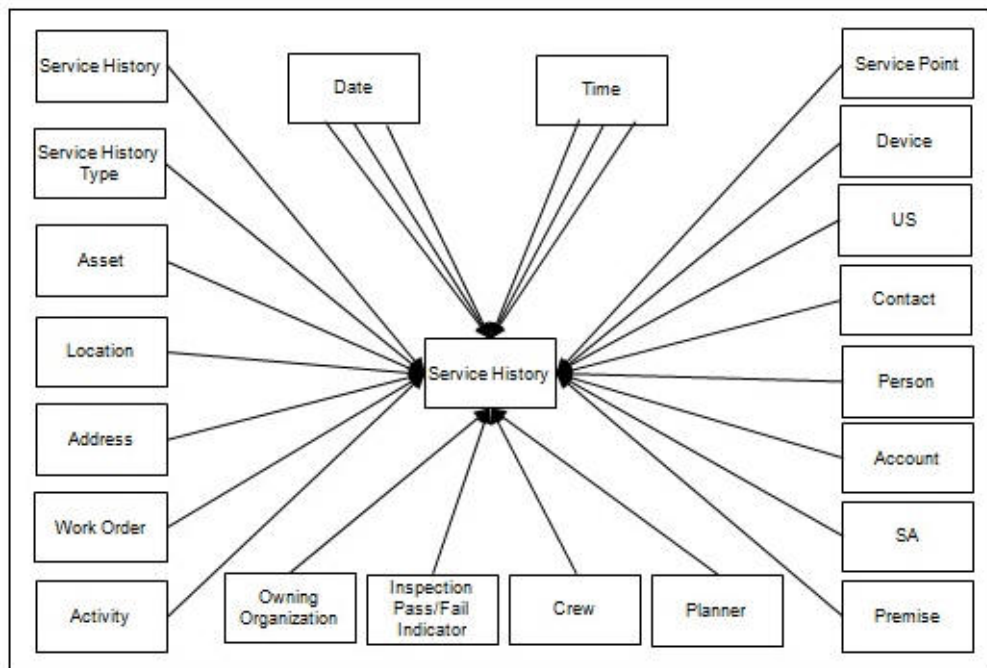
Service History

Service History Type

Asset

Location

Address

Work Order

Activity

Date

Time

Service Point

Device

US

Contact

Person

Account

SA

Premise

Service History

Owning Organization

Inspection Pass/Fail Indicator

Crew

Planner